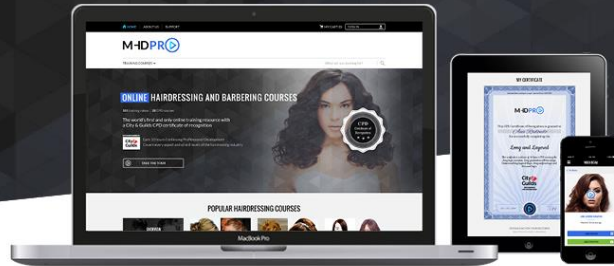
HOME | ABOUT US | SUPPORT

MHDPRO

TRAINING COURSES

ONLINE HAIRDRESSING AND BARBERING COURSES

The world's first and only online training resource with a City & Guilds CPD certificate of recognition

City & Guilds

CPD Certificate of Recognition

POPULAR HAIRDRESSING COURSES

MacBook Pro

MY CERTIFICATE

MHDPRO

Long and Layered

City & Guilds